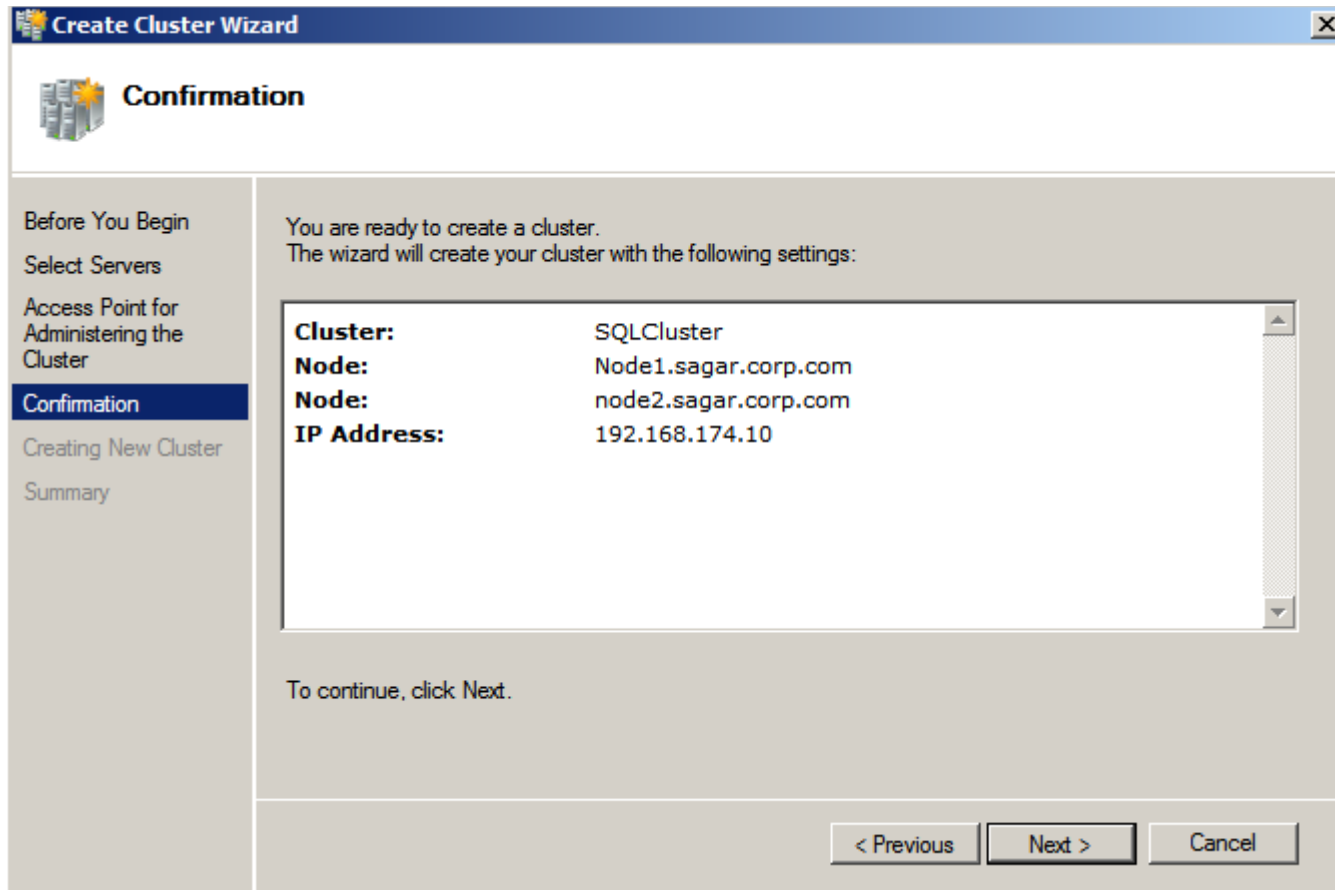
Create Cluster Wizard

Confirmation

Before You Begin
Select Servers
Access Point for Administering the Cluster
Confirmation
Creating New Cluster
Summary

You are ready to create a cluster.
The wizard will create your cluster with the following settings:

| | |
|---|---|
| **Cluster:** | SQLCluster |
| **Node:** | Node1.sagar.corp.com |
| **Node:** | node2.sagar.corp.com |
| **IP Address:** | 192.168.174.10 |

To continue, click Next.

< Previous
Next >
Cancel